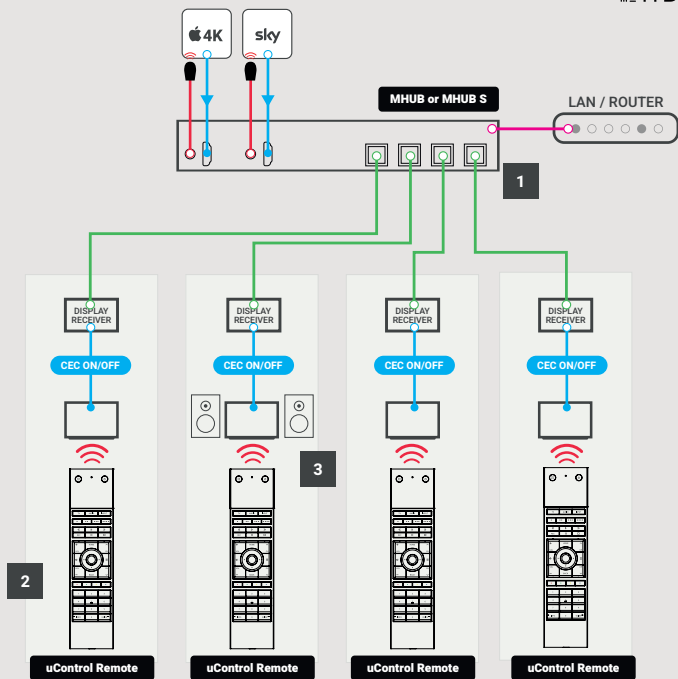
4K

sky

MHUB or MHUB S

LAN / ROUTER

1

DISPLAY RECEIVER

CEC ON/OFF

DISPLAY RECEIVER

CEC ON/OFF

DISPLAY RECEIVER

CEC ON/OFF

DISPLAY RECEIVER

CEC ON/OFF

3

2

uControl Remote

uControl Remote

uControl Remote

uControl Remote